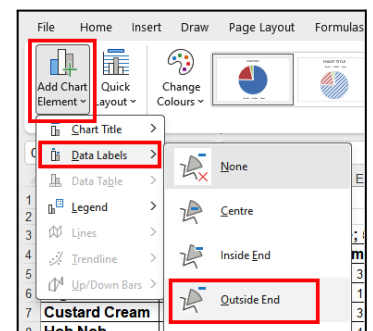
File Home Insert Draw Page Layout Formulas

Add Chart Element
Quick Layout
Change Colours

CHART TITLE

Chart Title
Data Labels
Data Table
Legend
Lines
Trendline
Up/Down Bars

None
Centre
Inside End
Outside End

1
2
3
4
5
6
7 Custard Cream
Hob Nob